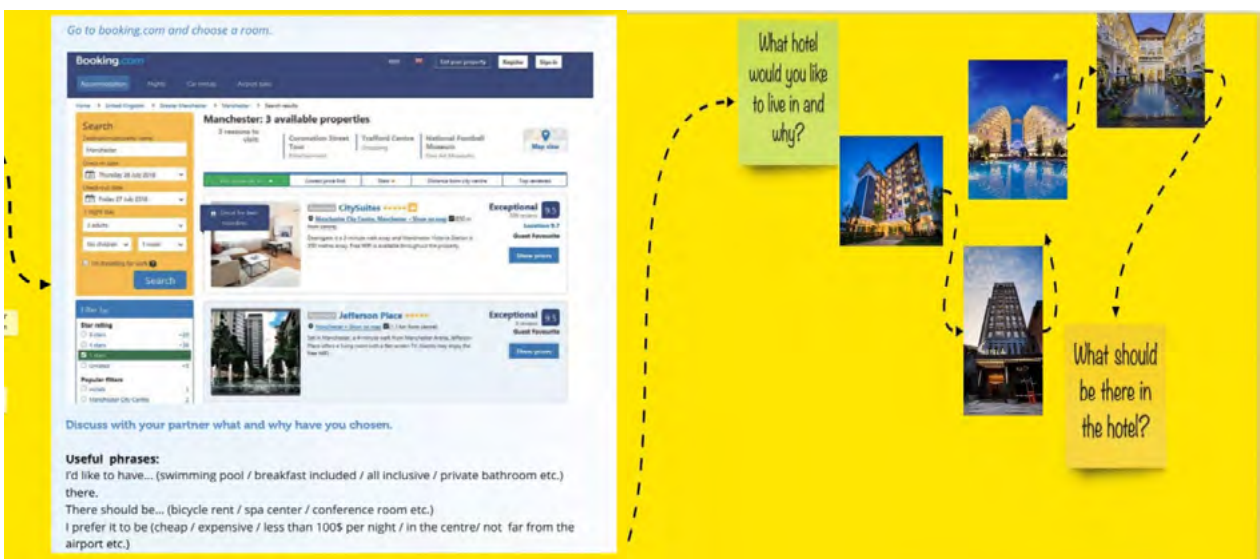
Go to booking.com and choose a room.

Booking.com

Register Sign in

Accommodation Flights Car rentals Airport taxis

Search

Manchester: 3 available properties

Coronation Street Tour

Trafford Centre

National Football Museum

Map view

Manchester

Thursday 26 July 2018

Friday 27 July 2018

Search

CitySuites

Exceptional 9.5

Show prices

Jefferson Place

Exceptional 9.5

Guest favourite

Show prices

Star rating

Popular filters

Discuss with your partner what and why have you chosen.

Useful phrases:
I'd like to have... (swimming pool / breakfast included / all inclusive / private bathroom etc.) there.
There should be... (bicycle rent / spa center / conference room etc.)
I prefer it to be (cheap / expensive / less than 100$ per night / in the centre/ not far from the airport etc.)

What hotel would you like to live in and why?

What should be there in the hotel?